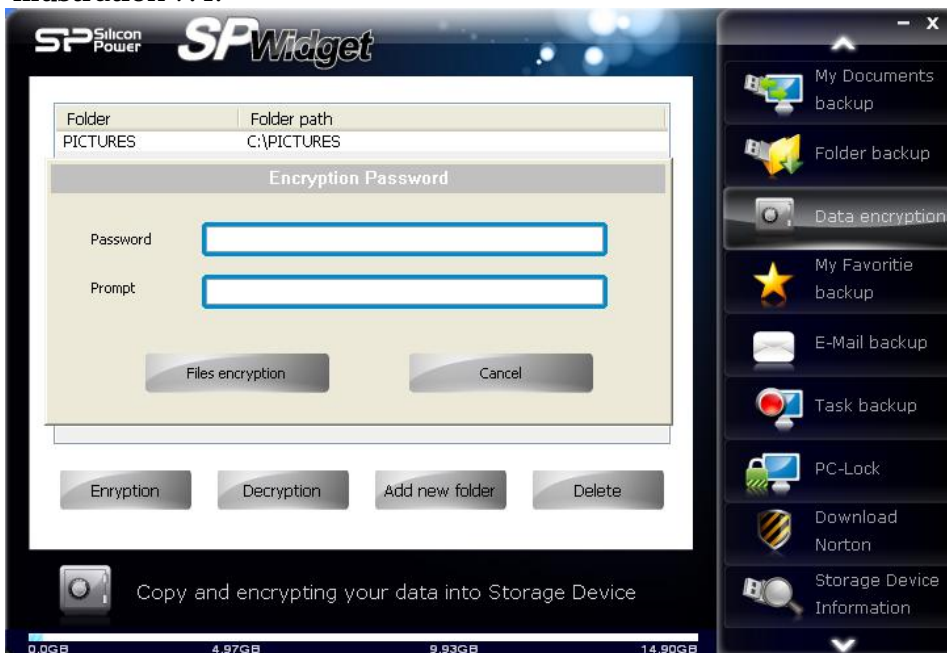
Illustration 7.1:

SP Silicon Power SP Widget

| Folder | Folder path |
|---|---|
| PICTURES | C:\PICTURES |

Encryption Password

Password

Prompt

Files encryption

Cancel

Enryption

Decryption

Add new folder

Delete

Copy and encrypting your data into Storage Device

0.0GB 4.97GB 9.93GB 14.90GB

- x

My Documents backup

Folder backup

Data encryption

My Favoritie backup

E-Mail backup

Task backup

PC-Lock

Download Norton

Storage Device Information